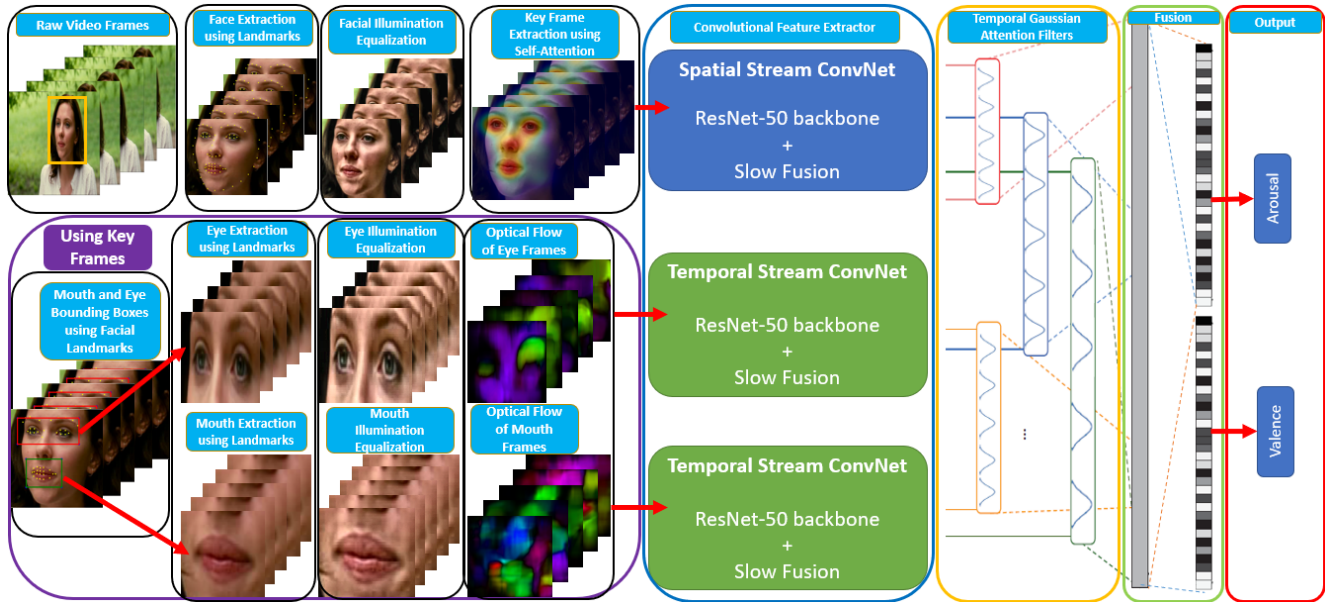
Raw Video Frames

Face Extraction using Landmarks

Facial Illumination Equalization

Key Frame Extraction using Self-Attention

Using Key Frames

Mouth and Eye Bounding Boxes using Facial Landmarks

Eye Extraction using Landmarks

Eye Illumination Equalization

Optical Flow of Eye Frames

Mouth Extraction using Landmarks

Mouth Illumination Equalization

Optical Flow of Mouth Frames

Convolutional Feature Extractor

Spatial Stream ConvNet

ResNet-50 backbone
+
Slow Fusion

Temporal Stream ConvNet

ResNet-50 backbone
+
Slow Fusion

Temporal Stream ConvNet

ResNet-50 backbone
+
Slow Fusion

Temporal Gaussian Attention Filters

...

Fusion

Output

Arousal

Valence